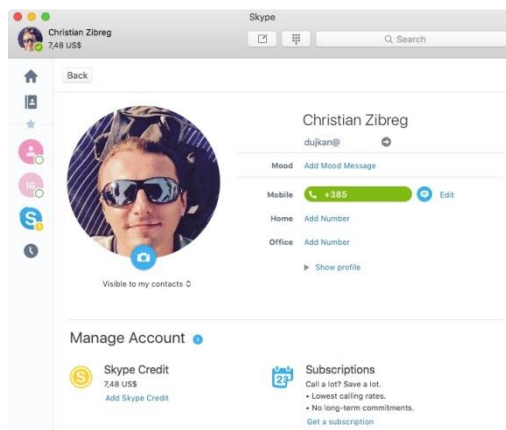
Skype

Christian Zibreg
7,48 US$

Search

Back

Christian Zibreg
dujkan@

Mood Add Mood Message

Mobile +385 Edit

Home Add Number

Office Add Number

Show profile

Visible to my contacts

Manage Account

Skype Credit
7,48 US$
Add Skype Credit

23

Subscriptions
Call a lot? Save a lot.
• Lowest calling rates.
• No long-term commitments.
Get a subscription